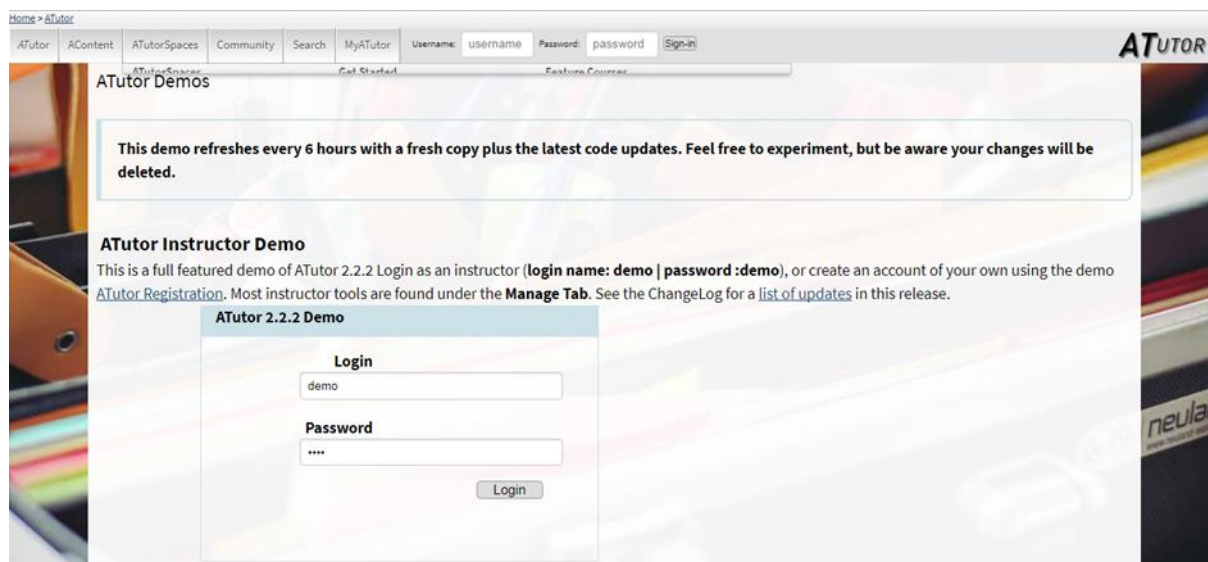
Home > ATutor

ATutor AContent ATutorSpaces Community Search MyATutor Username: username Password: password Sign-in

ATUTOR

ATutorSpaces Get Started Feature Courses

ATutor Demos

This demo refreshes every 6 hours with a fresh copy plus the latest code updates. Feel free to experiment, but be aware your changes will be deleted.

ATutor Instructor Demo

This is a full featured demo of ATutor 2.2.2 Login as an instructor (**login name: demo | password :demo**), or create an account of your own using the demo ATutor Registration. Most instructor tools are found under the **Manage Tab**. See the ChangeLog for a list of updates in this release.

ATutor 2.2.2 Demo

Login

demo

Password

····

Login

neula